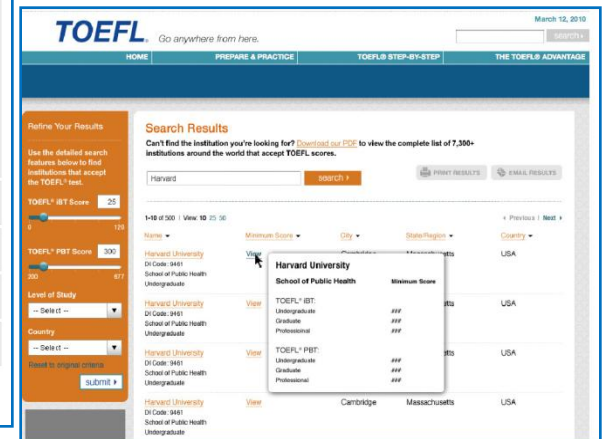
TOEFL. Go anywhere from here.

March 12, 2010

search›

HOME | PREPARE & PRACTICE | TOEFL® STEP-BY-STEP | THE TOEFL® ADVANTAGE

Refine Your Results

Use the detailed search features below to find institutions that accept the TOEFL® test.

TOEFL® iBT Score 25

0 120

TOEFL® PBT Score 300

300 677

Level of Study

-- Select --

Country

-- Select --

Reset to original criteria

submit ›

Search Results

Can't find the institution you're looking for? Download our PDF to view the complete list of 7,300+ institutions around the world that accept TOEFL scores.

Harvard

search ›

PRINT RESULTS

EMAIL RESULTS

1-10 of 500 | View: 10 25 50

‹ Previous | Next ›

Name ▾ | Minimum Score ▾ | City ▾ | State/Region ▾ | Country ▾

Harvard University
DI Code: 9461
School of Public Health
Undergraduate
View
USA

Harvard University

School of Public Health | Minimum Score

TOEFL® iBT:
Undergraduate ###
Graduate ###
Professional ###

TOEFL® PBT:
Undergraduate ###
Graduate ###
Professional ###

Harvard University
DI Code: 9461
School of Public Health
Undergraduate
View
USA

Harvard University
DI Code: 9461
School of Public Health
Undergraduate
View
USA

Harvard University
DI Code: 9461
School of Public Health
Undergraduate
View
Cambridge
Massachusetts
USA